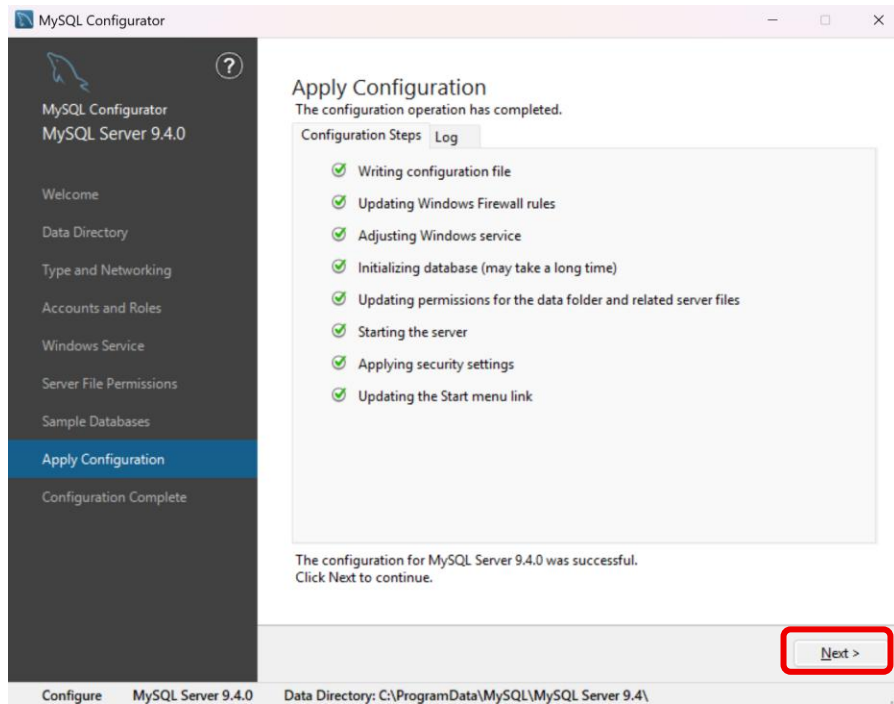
MySQL Configurator

?

MySQL Configurator
MySQL Server 9.4.0

Welcome
Data Directory
Type and Networking
Accounts and Roles
Windows Service
Server File Permissions
Sample Databases
Apply Configuration
Configuration Complete

Apply Configuration
The configuration operation has completed.

Configuration Steps | Log

Writing configuration file
Updating Windows Firewall rules
Adjusting Windows service
Initializing database (may take a long time)
Updating permissions for the data folder and related server files
Starting the server
Applying security settings
Updating the Start menu link

The configuration for MySQL Server 9.4.0 was successful.
Click Next to continue.

Next >

Configure MySQL Server 9.4.0 Data Directory: C:\ProgramData\MySQL\MySQL Server 9.4\